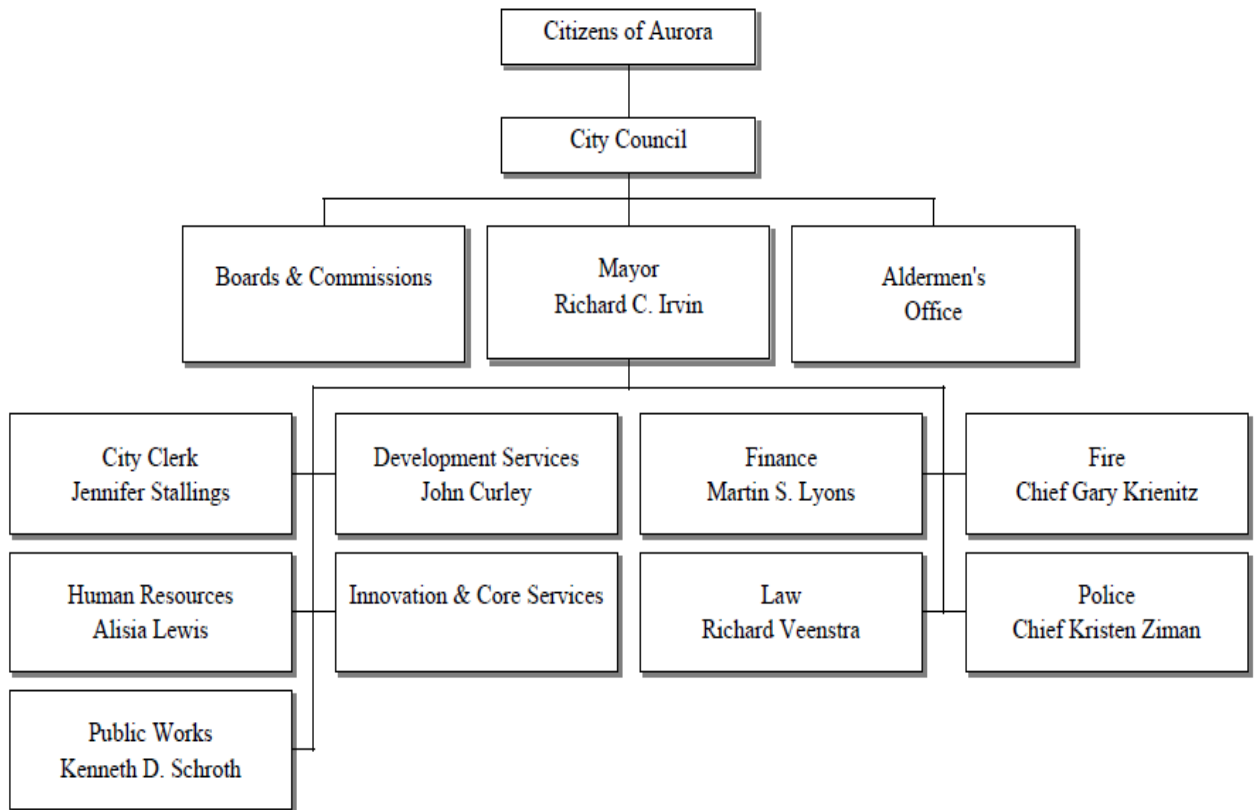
Citizens of Aurora

City Council

Boards & Commissions

Mayor
Richard C. Irvin

Aldermen's Office

City Clerk
Jennifer Stallings

Development Services
John Curley

Finance
Martin S. Lyons

Fire
Chief Gary Krienitz

Human Resources
Alisia Lewis

Innovation & Core Services

Law
Richard Veenstra

Police
Chief Kristen Ziman

Public Works
Kenneth D. Schroth